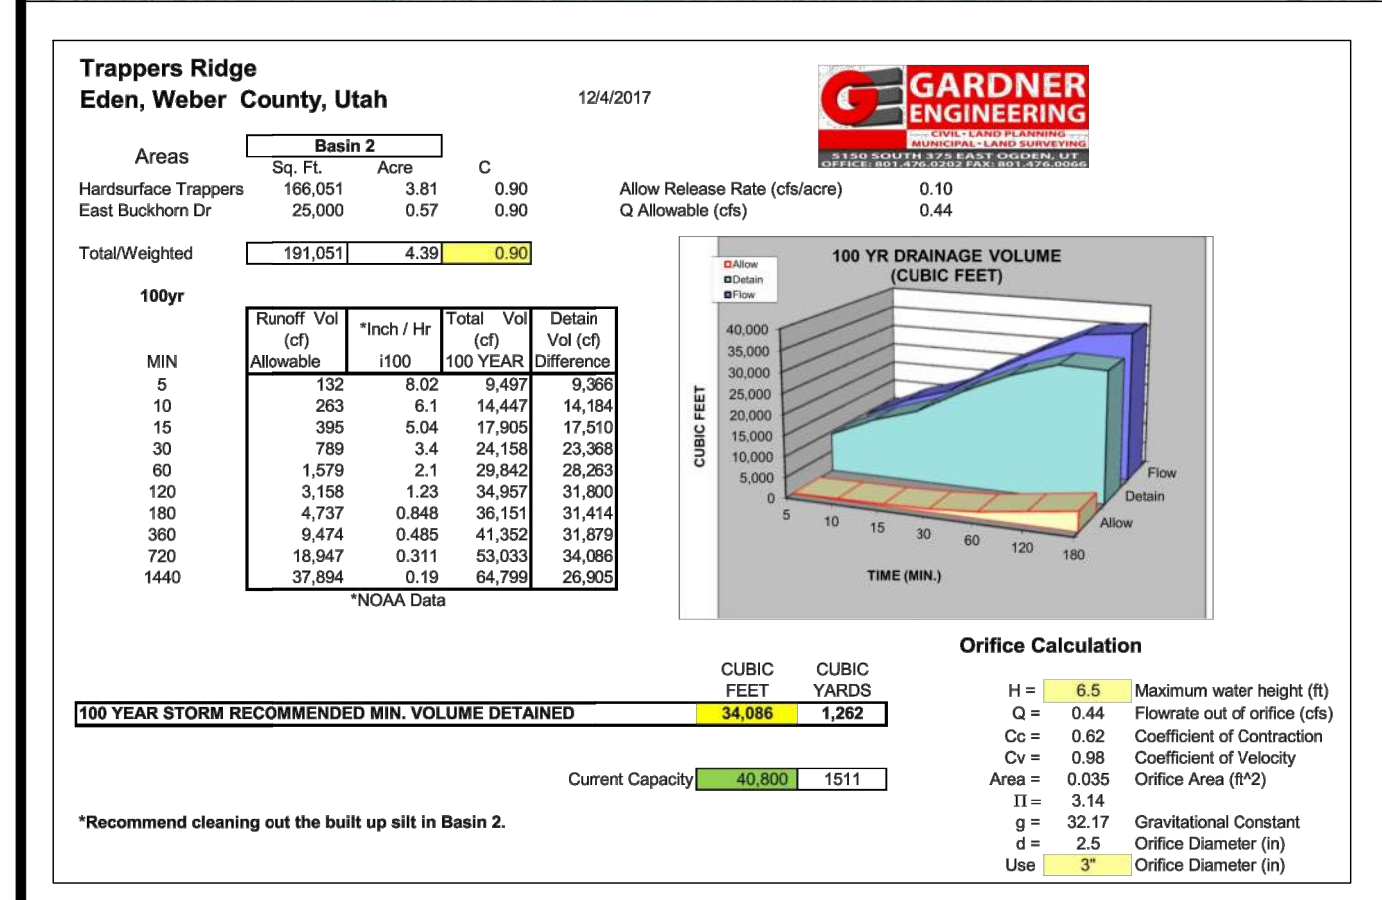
Trappers Ridge
Eden, Weber County, Utah

12/4/2017

GARDNER ENGINEERING
CIVIL · LAND PLANNING
MUNICIPAL · LAND SURVEYING
5150 SOUTH 375 EAST OGDEN, UT
OFFICE: 801.476.0202 FAX: 801.476.0066

| Areas | Basin 2 | | |
|---|---|---|---|
| | Sq. Ft. | Acre | C |
| Hardsurface Trappers | 166,051 | 3.81 | 0.90 |
| East Buckhorn Dr | 25,000 | 0.57 | 0.90 |
| Total/Weighted | 191,051 | 4.39 | 0.90 |

Allow Release Rate (cfs/acre) 0.10
Q Allowable (cfs) 0.44

100yr

| MIN | Runoff Vol (cf) Allowable | *Inch / Hr i100 | Total Vol (cf) 100 YEAR | Detain Vol (cf) Difference |
|---|---|---|---|---|
| 5 | 132 | 8.02 | 9,497 | 9,366 |
| 10 | 263 | 6.1 | 14,447 | 14,184 |
| 15 | 395 | 5.04 | 17,905 | 17,510 |
| 30 | 789 | 3.4 | 24,158 | 23,368 |
| 60 | 1,579 | 2.1 | 29,842 | 28,263 |
| 120 | 3,158 | 1.23 | 34,957 | 31,800 |
| 180 | 4,737 | 0.848 | 36,151 | 31,414 |
| 360 | 9,474 | 0.485 | 41,352 | 31,879 |
| 720 | 18,947 | 0.311 | 53,033 | 34,086 |
| 1440 | 37,894 | 0.19 | 64,799 | 26,905 |

*NOAA Data

Allow
Detain
Flow
100 YR DRAINAGE VOLUME (CUBIC FEET)
CUBIC FEET
40,000
35,000
30,000
25,000
20,000
15,000
10,000
5,000
0
5 10 15 30 60 120 180
TIME (MIN.)
Flow
Detain
Allow

Orifice Calculation

| | CUBIC FEET | CUBIC YARDS |
|---|---|---|
| 100 YEAR STORM RECOMMENDED MIN. VOLUME DETAINED | 34,086 | 1,262 |
| Current Capacity | 40,800 | 1511 |

H = 6.5 Maximum water height (ft)
Q = 0.44 Flowrate out of orifice (cfs)
Cc = 0.62 Coefficient of Contraction
Cv = 0.98 Coefficient of Velocity
Area = 0.035 Orifice Area (ft^2)
Π = 3.14
g = 32.17 Gravitational Constant
d = 2.5 Orifice Diameter (in)
Use 3" Orifice Diameter (in)

*Recommend cleaning out the built up silt in Basin 2.